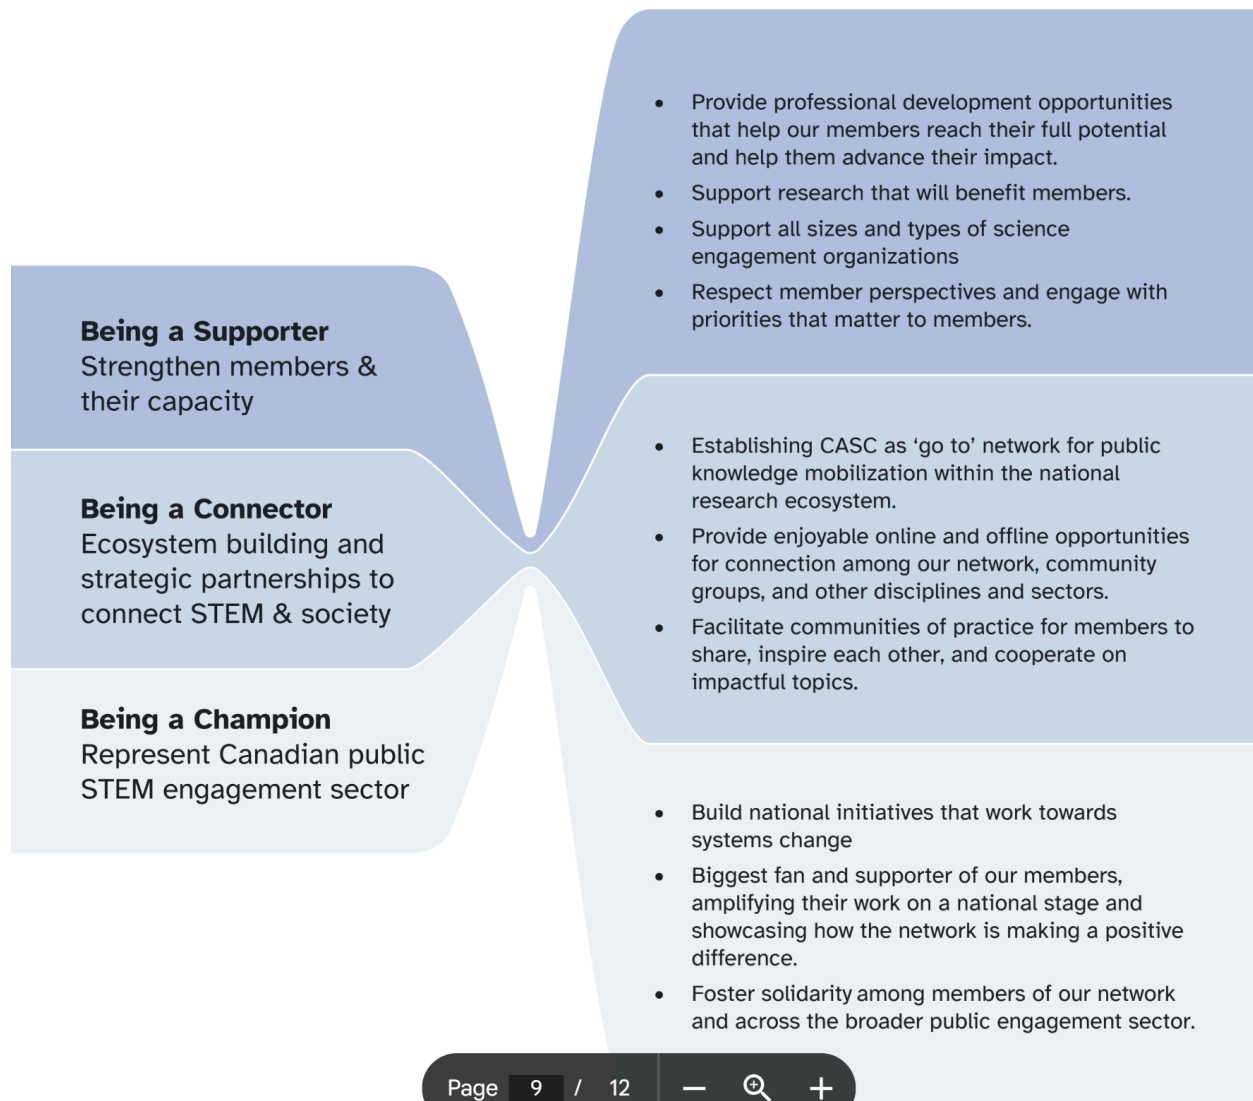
Being a Supporter
Strengthen members & their capacity

Being a Connector
Ecosystem building and strategic partnerships to connect STEM & society

Being a Champion
Represent Canadian public STEM engagement sector

- Provide professional development opportunities that help our members reach their full potential and help them advance their impact.
- Support research that will benefit members.
- Support all sizes and types of science engagement organizations
- Respect member perspectives and engage with priorities that matter to members.

- Establishing CASC as ‘go to’ network for public knowledge mobilization within the national research ecosystem.
- Provide enjoyable online and offline opportunities for connection among our network, community groups, and other disciplines and sectors.
- Facilitate communities of practice for members to share, inspire each other, and cooperate on impactful topics.

- Build national initiatives that work towards systems change
- Biggest fan and supporter of our members, amplifying their work on a national stage and showcasing how the network is making a positive difference.
- Foster solidarity among members of our network and across the broader public engagement sector.

Page 9 / 12